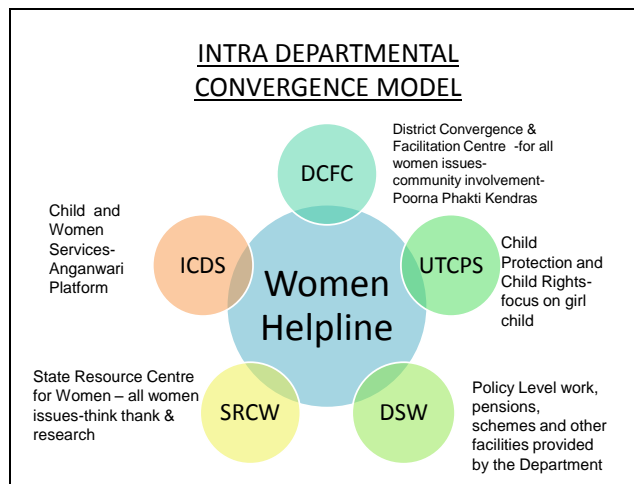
INTRA DEPARTMENTAL CONVERGENCE MODEL

DCFC

District Convergence & Facilitation Centre -for all women issues-community involvement-Poorna Phakti Kendras

Child and Women Services-Anganwari Platform

ICDS

Women Helpline

UTCPS

Child Protection and Child Rights-focus on girl child

State Resource Centre for Women – all women issues-think thank & research

SRCW

DSW

Policy Level work, pensions, schemes and other facilities provided by the Department